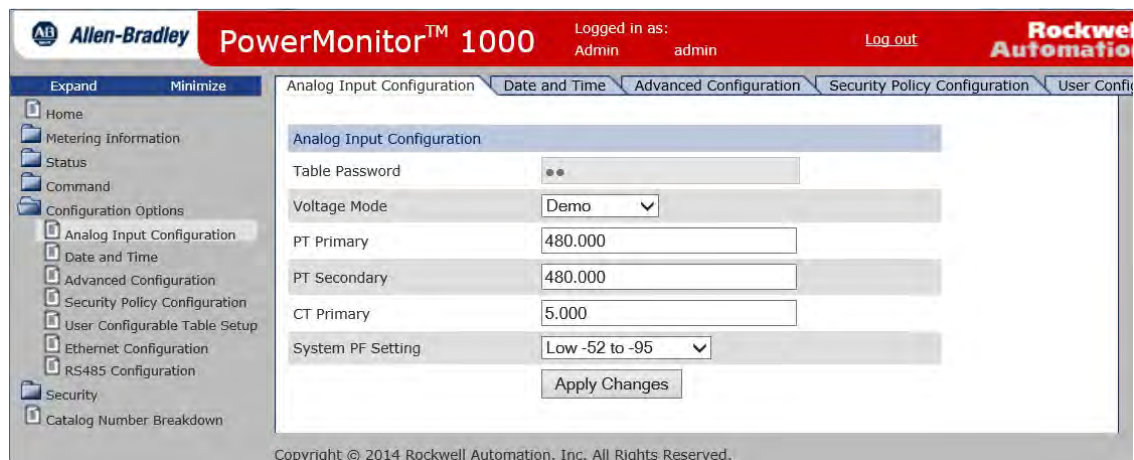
AB Allen-Bradley PowerMonitor™ 1000 Logged in as: Admin admin Log out Rockwel Automatio

Expand Minimize

Home
Metering Information
Status
Command
Configuration Options
Analog Input Configuration
Date and Time
Advanced Configuration
Security Policy Configuration
User Configurable Table Setup
Ethernet Configuration
RS485 Configuration
Security
Catalog Number Breakdown

Analog Input Configuration | Date and Time | Advanced Configuration | Security Policy Configuration | User Confi

Analog Input Configuration

| | |
|---|---|
| Table Password | •• |
| Voltage Mode | Demo |
| PT Primary | 480.000 |
| PT Secondary | 480.000 |
| CT Primary | 5.000 |
| System PF Setting | Low -52 to -95 |

Apply Changes

Copyright © 2014 Rockwell Automation, Inc. All Rights Reserved.